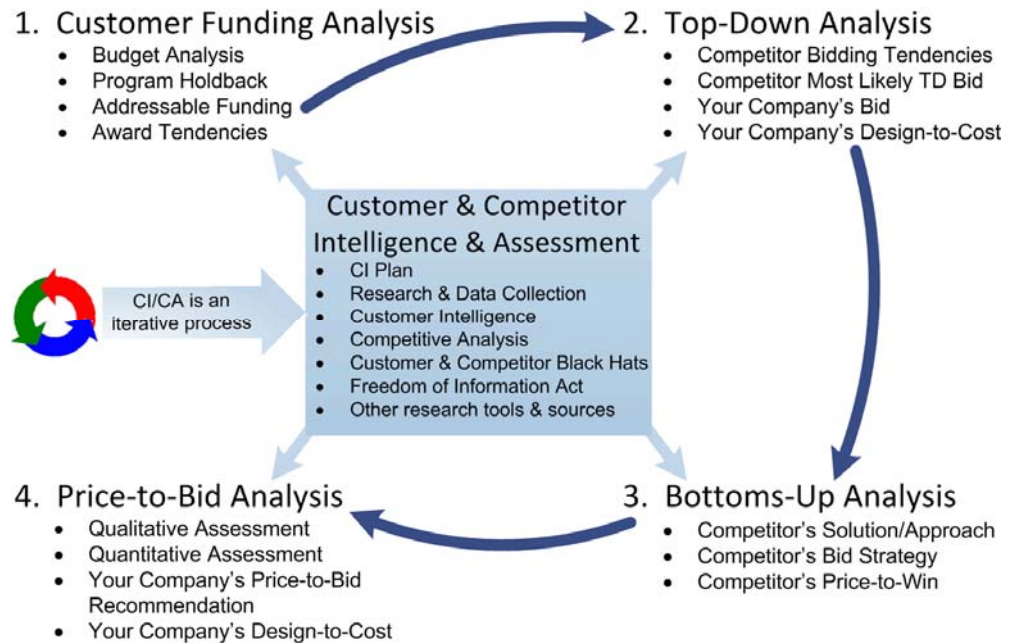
1. Customer Funding Analysis
- Budget Analysis
- Program Holdback
- Addressable Funding
- Award Tendencies

2. Top-Down Analysis
- Competitor Bidding Tendencies
- Competitor Most Likely TD Bid
- Your Company's Bid
- Your Company's Design-to-Cost

Customer & Competitor Intelligence & Assessment
- CI Plan
- Research & Data Collection
- Customer Intelligence
- Competitive Analysis
- Customer & Competitor Black Hats
- Freedom of Information Act
- Other research tools & sources

CI/CA is an iterative process

4. Price-to-Bid Analysis
- Qualitative Assessment
- Quantitative Assessment
- Your Company's Price-to-Bid Recommendation
- Your Company's Design-to-Cost

3. Bottoms-Up Analysis
- Competitor's Solution/Approach
- Competitor's Bid Strategy
- Competitor's Price-to-Win